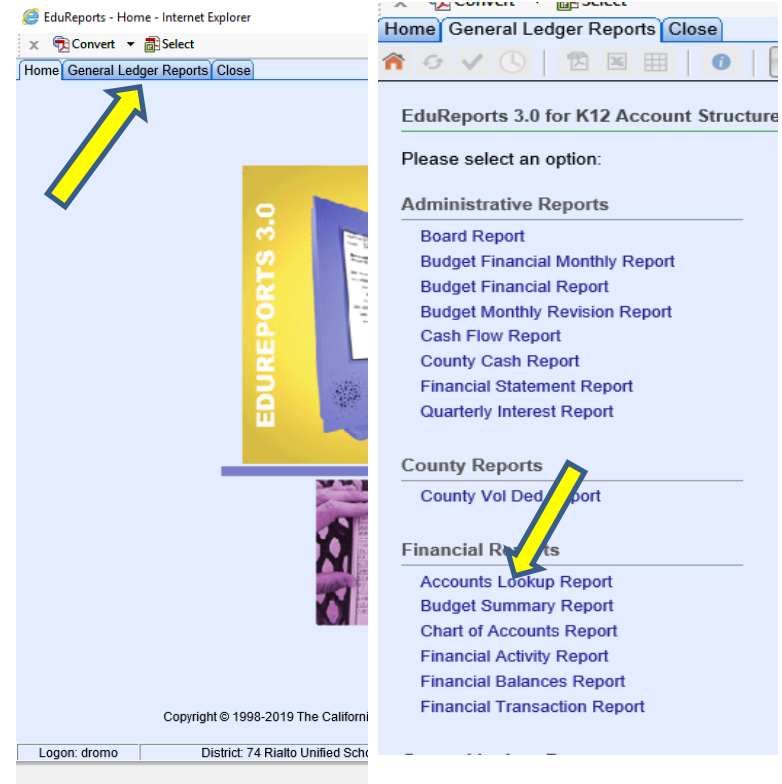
EduReports - Home - Internet Explorer
Convert
Select
Home
General Ledger Reports
Close

EDUREPORTS 3.0

Copyright © 1998-2019 The Californi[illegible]

Logon: dromo
District: 74 Rialto Unified Scho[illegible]

Convert
Select
Home
General Ledger Reports
Close

EduReports 3.0 for K12 Account Structure

Please select an option:

Administrative Reports
Board Report
Budget Financial Monthly Report
Budget Financial Report
Budget Monthly Revision Report
Cash Flow Report
County Cash Report
Financial Statement Report
Quarterly Interest Report

County Reports
County Vol Ded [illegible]port

Financial R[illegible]s
Accounts Lookup Report
Budget Summary Report
Chart of Accounts Report
Financial Activity Report
Financial Balances Report
Financial Transaction Report